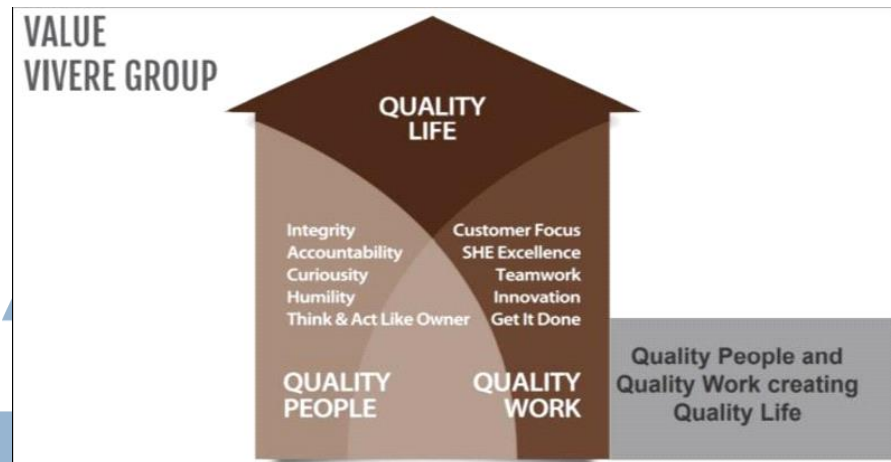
VALUE
VIVERE GROUP

QUALITY
LIFE

Integrity
Accountability
Curiousity
Humility
Think & Act Like Owner

Customer Focus
SHE Excellence
Teamwork
Innovation
Get It Done

QUALITY
PEOPLE

QUALITY
WORK

Quality People and
Quality Work creating
Quality Life